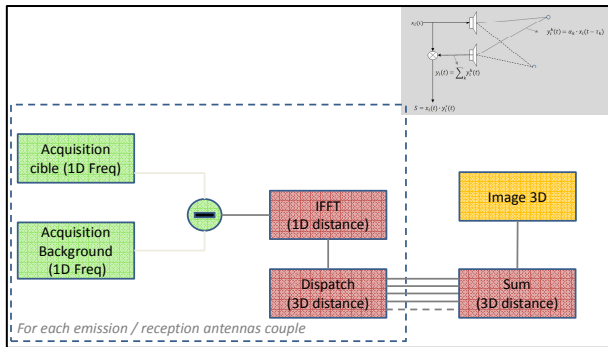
$x_i(t)$

$y_k^p(t) = a_k \cdot x_i(t - \tau_k)$

$y_j(t) = \sum_k y_k^p(t)$

$S = x_i(t) \cdot y_j^*(t)$

Acquisition cible (1D Freq)

Acquisition Background (1D Freq)

IFFT (1D distance)

Image 3D

Dispatch (3D distance)

Sum (3D distance)

For each emission / reception antennas couple